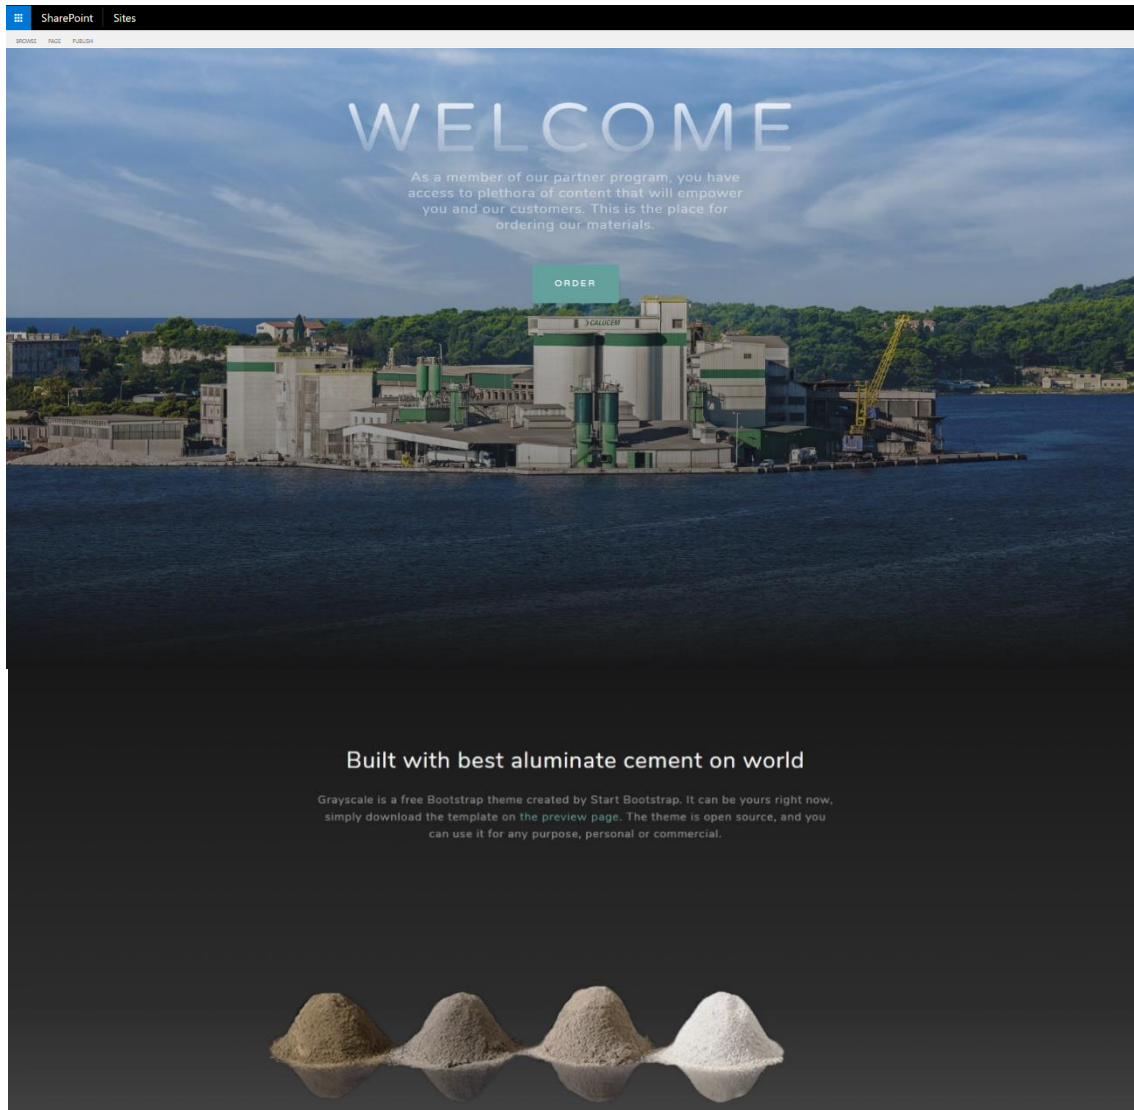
SharePoint Sites

BROWSE PAGE PUBLISH

WELCOME

As a member of our partner program, you have access to plethora of content that will empower you and our customers. This is the place for ordering our materials.

ORDER

CALUCEM

Built with best aluminate cement on world

Grayscale is a free Bootstrap theme created by Start Bootstrap. It can be yours right now, simply download the template on the preview page. The theme is open source, and you can use it for any purpose, personal or commercial.